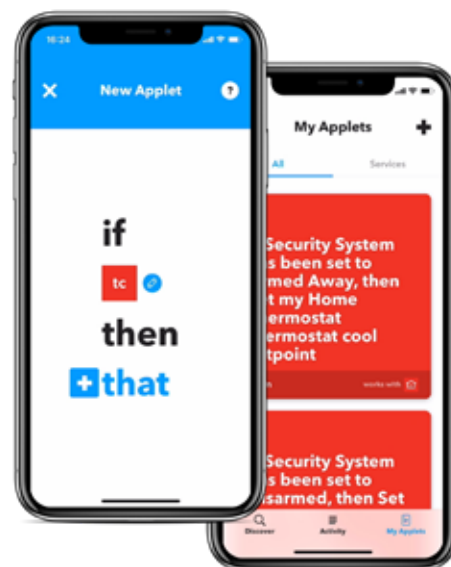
16:24

New Applet

if

tc

then

that

My Applets

All

Services

Security System s been set to med Away, then t my Home ermostat ermostat cool tpoint

works with

Security System s been set to sarmed, then Set

Discover

Activity

My Applets